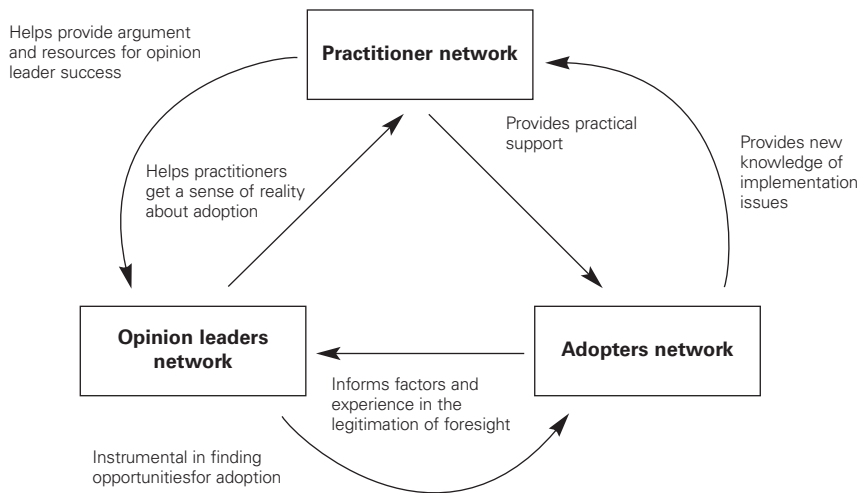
Helps provide argument and resources for opinion leader success

Practitioner network

Provides practical support

Provides new knowledge of implementation issues

Helps practitioners get a sense of reality about adoption

Opinion leaders network

Adopters network

Informs factors and experience in the legitimation of foresight

Instrumental in finding opportunitiesfor adoption